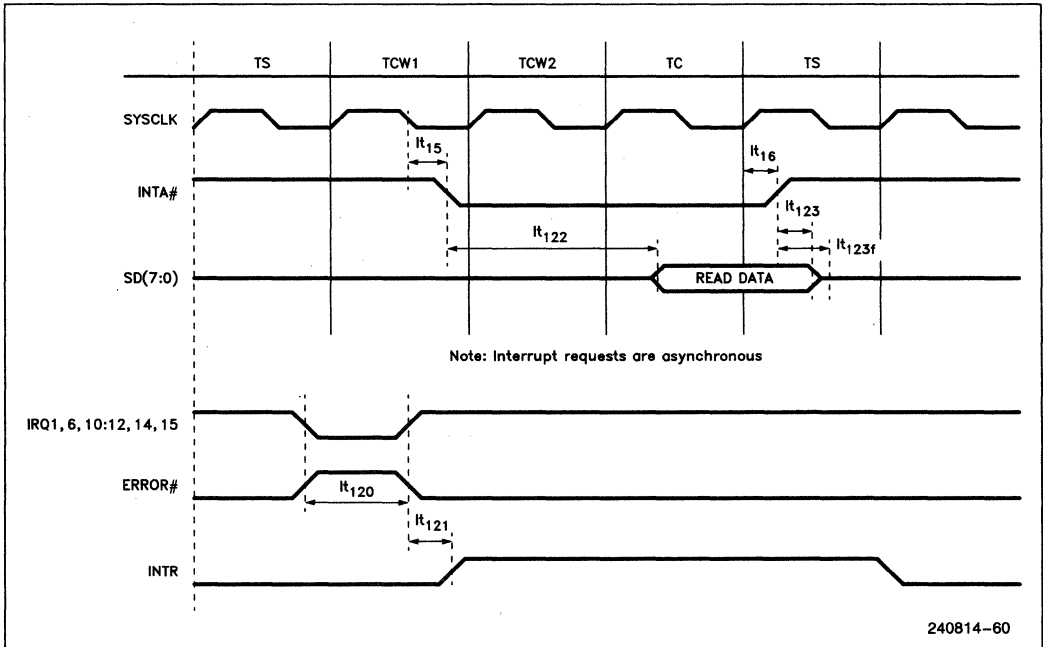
TS TCW1 TCW2 TC TS

SYSCLK

$lt_{15}$

$lt_{16}$

INTA#

$lt_{123}$

$lt_{122}$

$lt_{123f}$

SD(7:0)

READ DATA

Note: Interrupt requests are asynchronous

IRQ1, 6, 10:12, 14, 15

ERROR#

$lt_{120}$

$lt_{121}$

INTR

240814–60